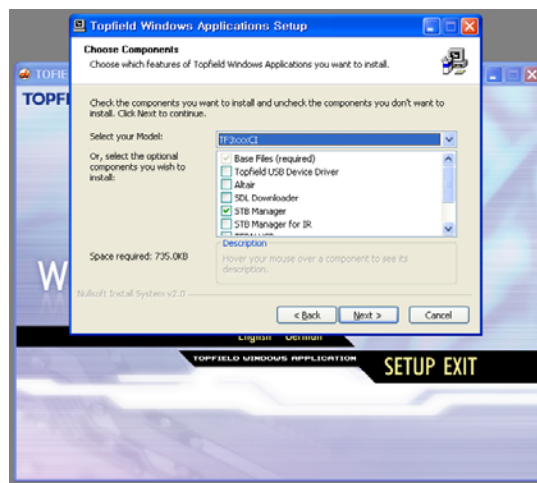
Topfield Windows Applications Setup

Choose Components
Choose which features of Topfield Windows Applications you want to install.

Check the components you want to install and uncheck the components you don't want to install. Click Next to continue.

Select your Model: TF3xxxCI

Or, select the optional components you wish to install:

Base Files (required)
Topfield USB Device Driver
Altair
SDL Downloader
STB Manager
STB Manager for IR
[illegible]

Space required: 735.0KB

Description
Hover your mouse over a component to see its description.

Nullsoft Install System v2.0

< Back
Next >
Cancel

TOPFI
TOPFI
W
English German
TOPFIELD WINDOWS APPLICATION
SETUP EXIT